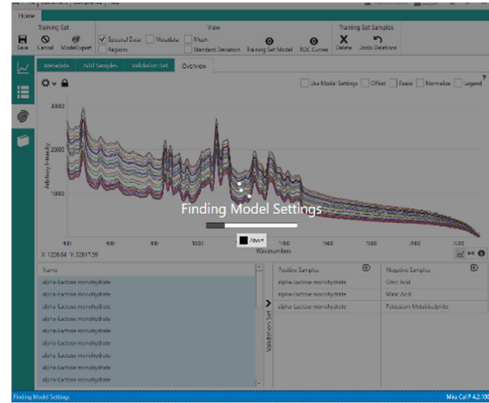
Home

Training Set
Save Cancel Model Expert

View
Spectral Data Metadata Mean Regions Standard Deviation Training Set Model ROC Curves

Training Set Samples
Delete Undo Deletions

Metadata Add Samples Validation Set Overview

Use Model Settings Offset Fuse Normalize Legend

Arbitrary Intensity

Finding Model Settings

Wavenumbers

X: 1036.94 Y: 32817.59

Name
alpha-Lactose monohydrate
alpha-Lactose monohydrate
alpha-Lactose monohydrate
alpha-Lactose monohydrate
alpha-Lactose monohydrate
alpha-Lactose monohydrate
alpha-Lactose monohydrate
alpha-Lactose monohydrate
alpha-Lactose monohydrate
alpha-Lactose monohydrate

Validation Set

Positive Samples
alpha-Lactose monohydrate
alpha-Lactose monohydrate
alpha-Lactose monohydrate

Negative Samples
Citric Acid
Malic Acid
Potassium Metabisulfite

Finding Model Settings

Mira Cal P 4.2.10